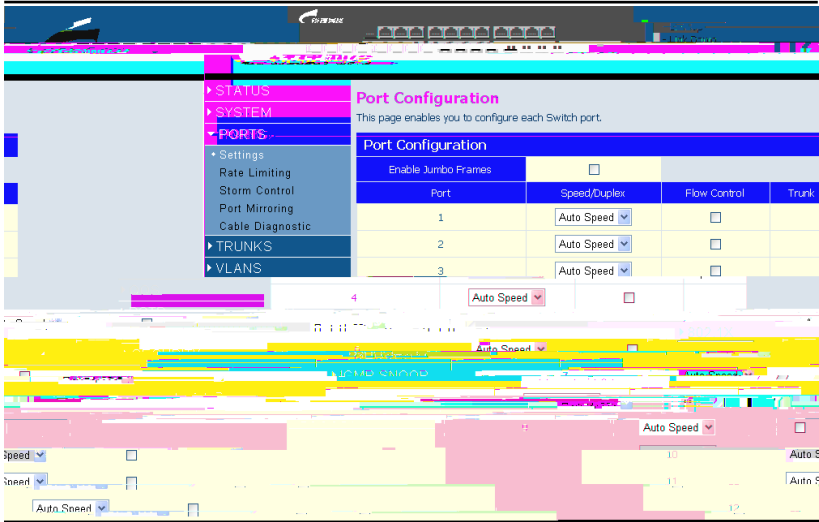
STATUS
SYSTEM
PORTS
Settings
Rate Limiting
Storm Control
Port Mirroring
Cable Diagnostic
TRUNKS
VLANS

Port Configuration
This page enables you to configure each Switch port.

Port Configuration

| Enable Jumbo Frames | ☐ | | |
|---|---|---|---|
| Port | Speed/Duplex | Flow Control | Trunk |
| 1 | Auto Speed | ☐ | |
| 2 | Auto Speed | ☐ | |
| 3 | Auto Speed | ☐ | |
| 4 | Auto Speed | ☐ | |

Auto Speed
IGMP SNOOP
Auto Speed
Auto Speed
Speed
10
Auto Speed
Speed
11
Auto Speed
Auto Speed
12